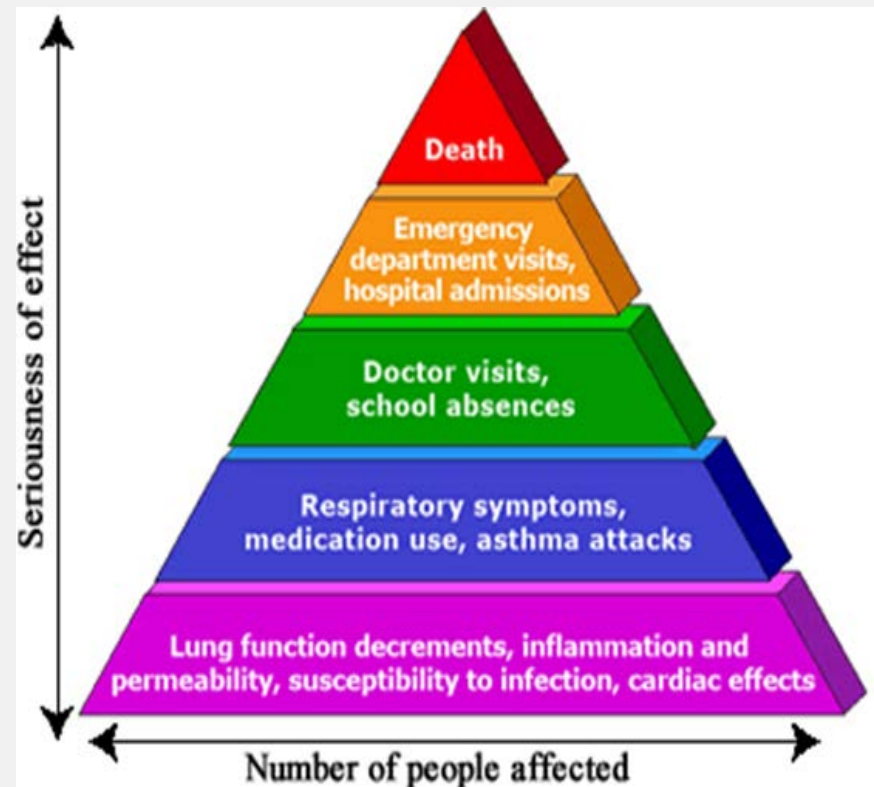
Seriousness of effect

Death

Emergency department visits, hospital admissions

Doctor visits, school absences

Respiratory symptoms, medication use, asthma attacks

Lung function decrements, inflammation and permeability, susceptibility to infection, cardiac effects

Number of people affected